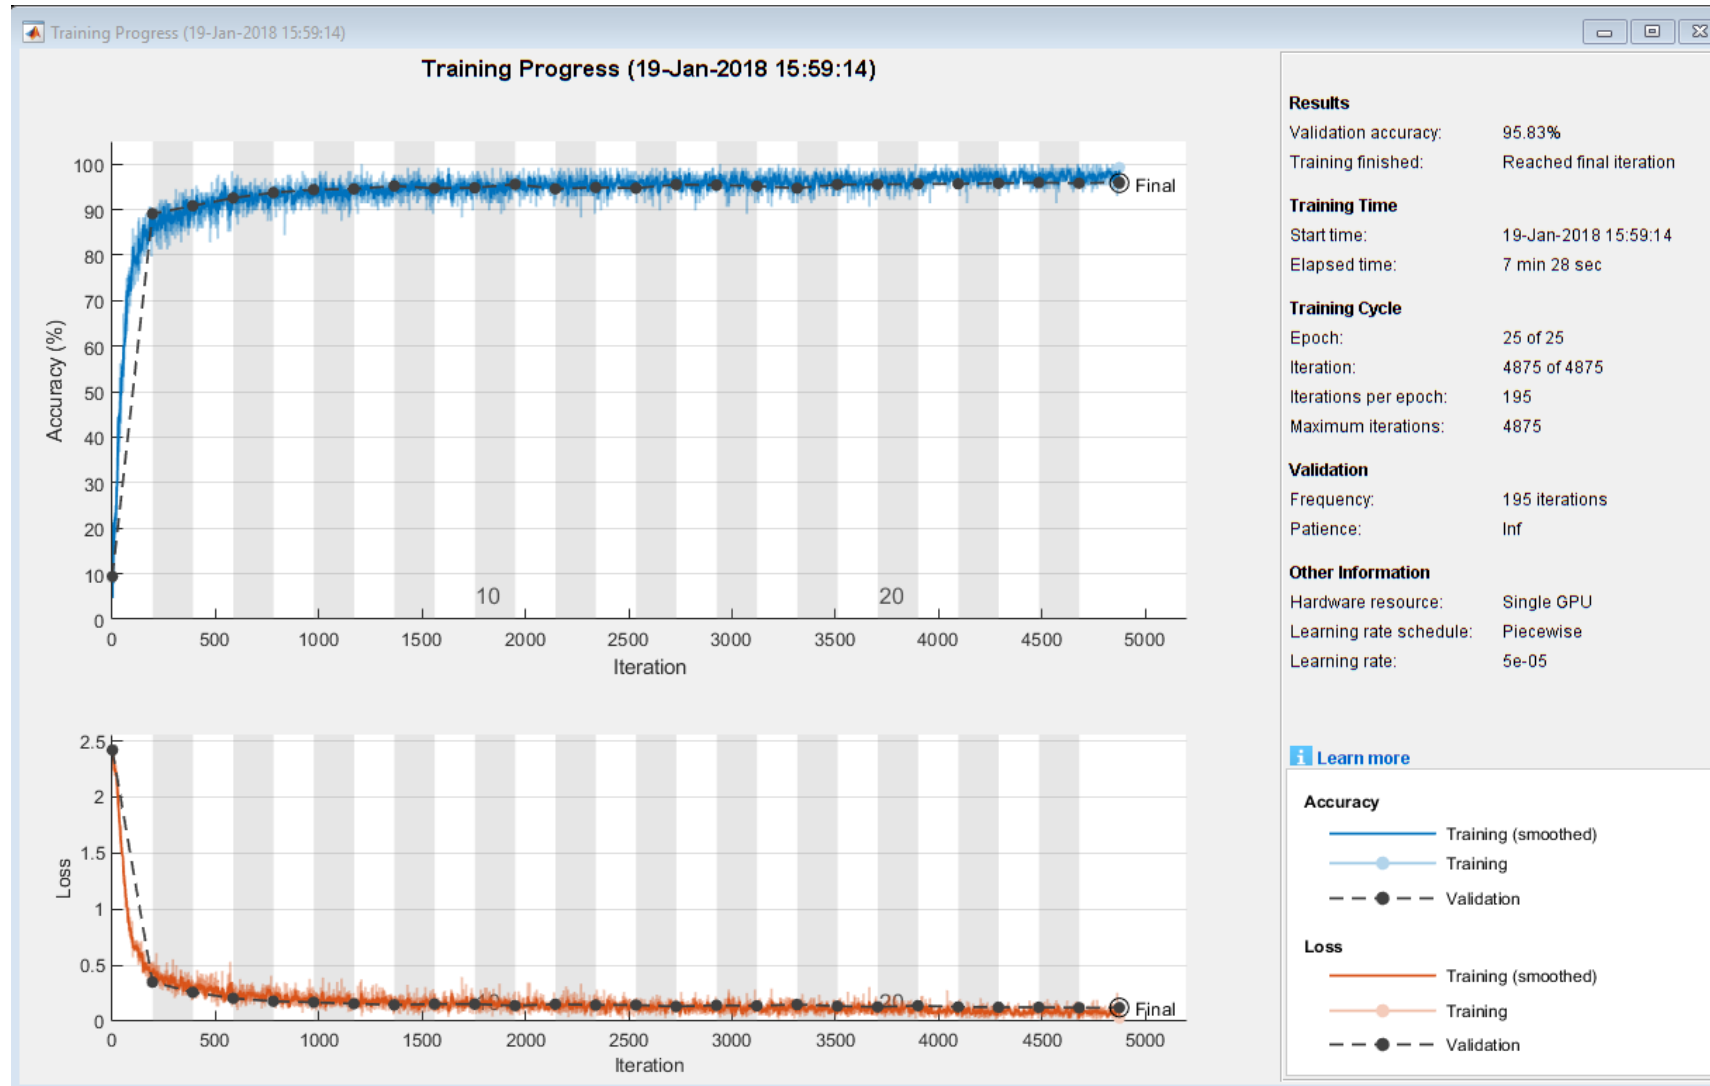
Training Progress (19-Jan-2018 15:59:14)

Training Progress (19-Jan-2018 15:59:14)

Accuracy (%)
100
90
80
70
60
50
40
30
20
10
0
Final
10
20
0 500 1000 1500 2000 2500 3000 3500 4000 4500 5000
Iteration

Loss
2.5
2
1.5
1
0.5
0
Final
10
20
0 500 1000 1500 2000 2500 3000 3500 4000 4500 5000
Iteration

Results
Validation accuracy: 95.83%
Training finished: Reached final iteration

Training Time
Start time: 19-Jan-2018 15:59:14
Elapsed time: 7 min 28 sec

Training Cycle
Epoch: 25 of 25
Iteration: 4875 of 4875
Iterations per epoch: 195
Maximum iterations: 4875

Validation
Frequency: 195 iterations
Patience: Inf

Other Information
Hardware resource: Single GPU
Learning rate schedule: Piecewise
Learning rate: 5e-05

Learn more

Accuracy
Training (smoothed)
Training
Validation

Loss
Training (smoothed)
Training
Validation